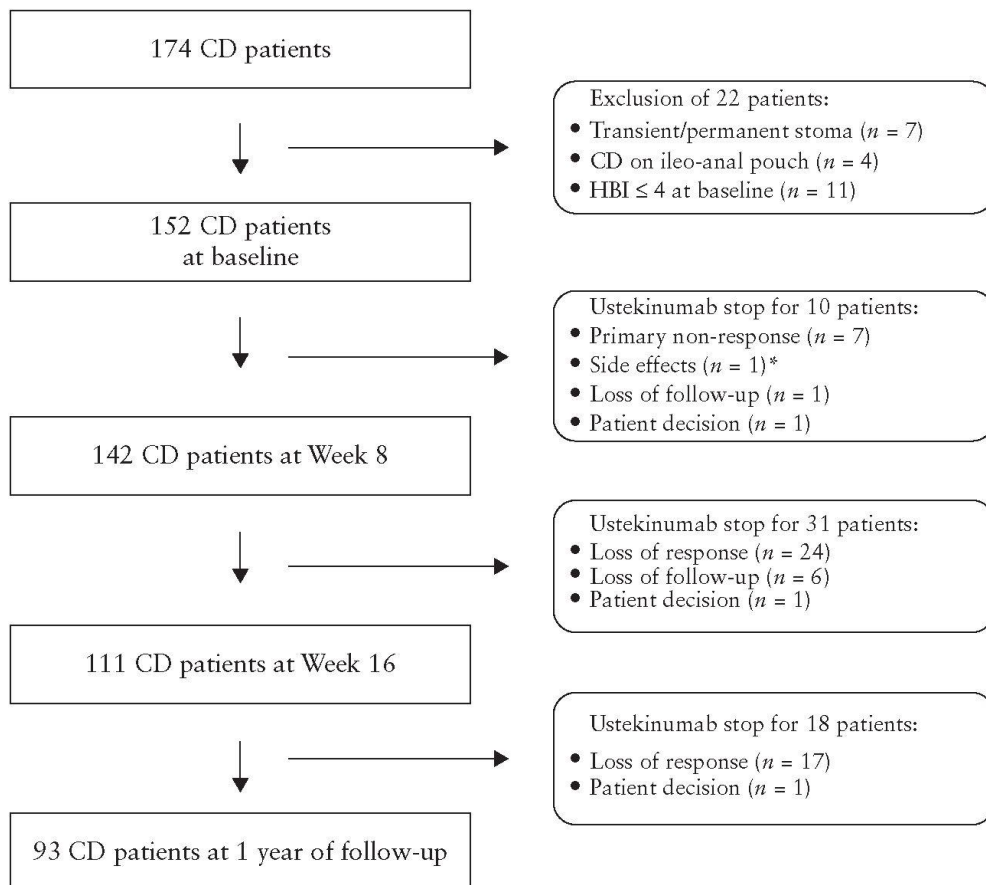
174 CD patients

Exclusion of 22 patients:
• Transient/permanent stoma ($n$ = 7)
• CD on ileo-anal pouch ($n$ = 4)
• HBI ≤ 4 at baseline ($n$ = 11)

152 CD patients at baseline

Ustekinumab stop for 10 patients:
• Primary non-response ($n$ = 7)
• Side effects ($n$ = 1)*
• Loss of follow-up ($n$ = 1)
• Patient decision ($n$ = 1)

142 CD patients at Week 8

Ustekinumab stop for 31 patients:
• Loss of response ($n$ = 24)
• Loss of follow-up ($n$ = 6)
• Patient decision ($n$ = 1)

111 CD patients at Week 16

Ustekinumab stop for 18 patients:
• Loss of response ($n$ = 17)
• Patient decision ($n$ = 1)

93 CD patients at 1 year of follow-up